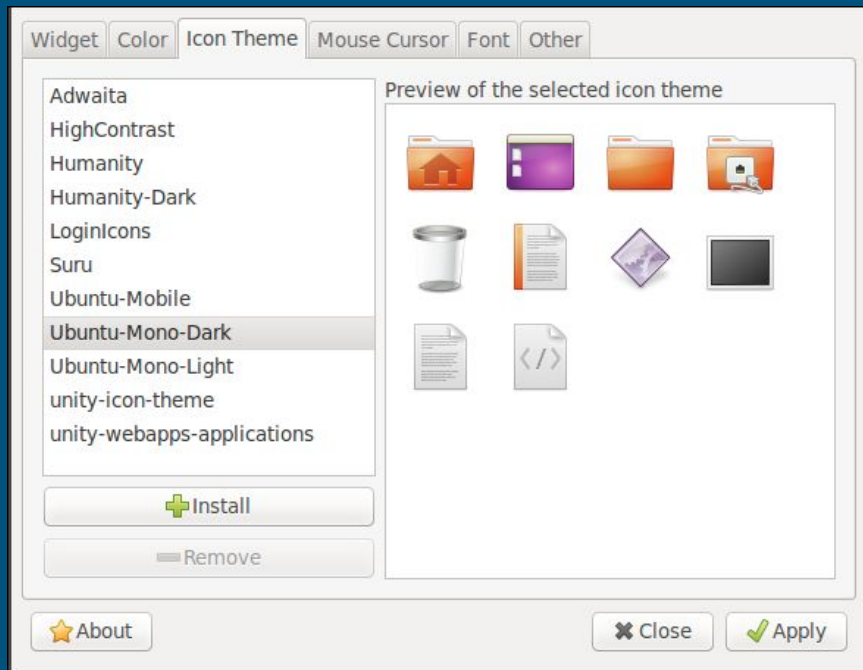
Widget Color Icon Theme Mouse Cursor Font Other

Adwaita
HighContrast
Humanity
Humanity-Dark
LoginIcons
Suru
Ubuntu-Mobile
Ubuntu-Mono-Dark
Ubuntu-Mono-Light
unity-icon-theme
unity-webapps-applications

Preview of the selected icon theme

Install

Remove

About

Close

Apply